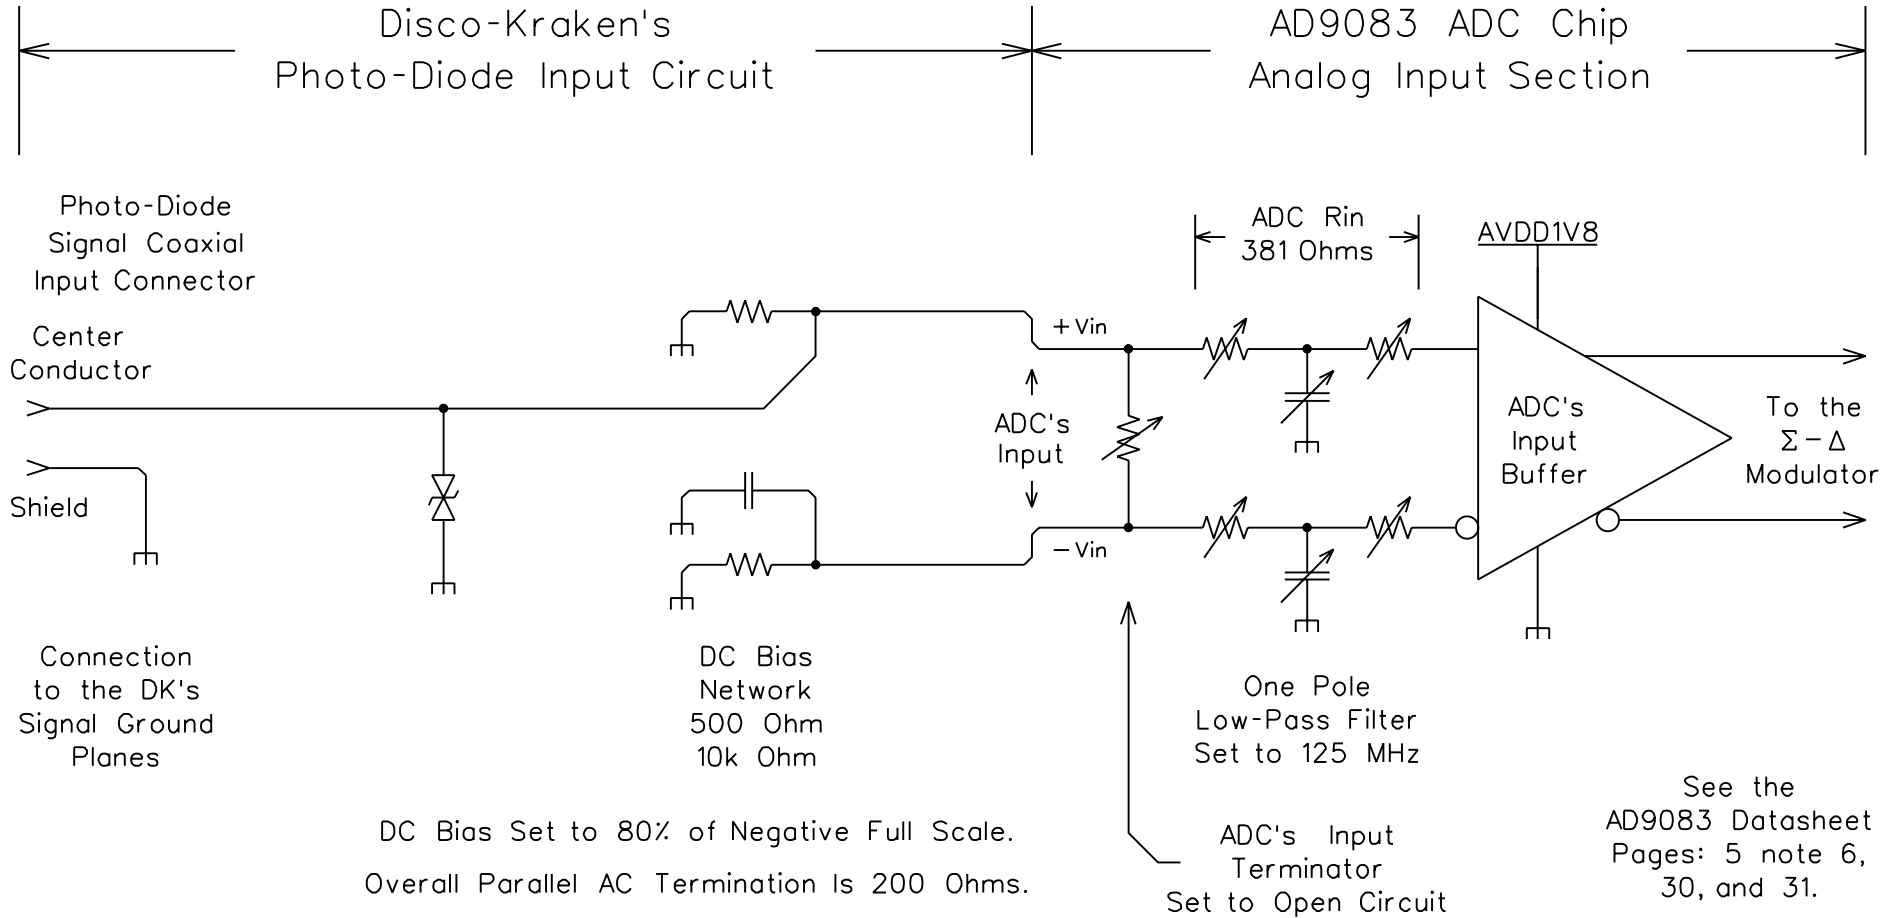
Disco-Kraken's
Photo-Diode Input Circuit

AD9083 ADC Chip
Analog Input Section

Photo-Diode
Signal Coaxial
Input Connector

Center
Conductor

Shield

ADC Rin
381 Ohms

AVDD1V8

+Vin

ADC's
Input

−Vin

ADC's
Input
Buffer

To the
$\Sigma - \Delta$
Modulator

Connection
to the DK's
Signal Ground
Planes

DC Bias
Network
500 Ohm
10k Ohm

One Pole
Low-Pass Filter
Set to 125 MHz

DC Bias Set to 80% of Negative Full Scale.

Overall Parallel AC Termination Is 200 Ohms.

ADC's Input
Terminator
Set to Open Circuit

See the
AD9083 Datasheet
Pages: 5 note 6,
30, and 31.